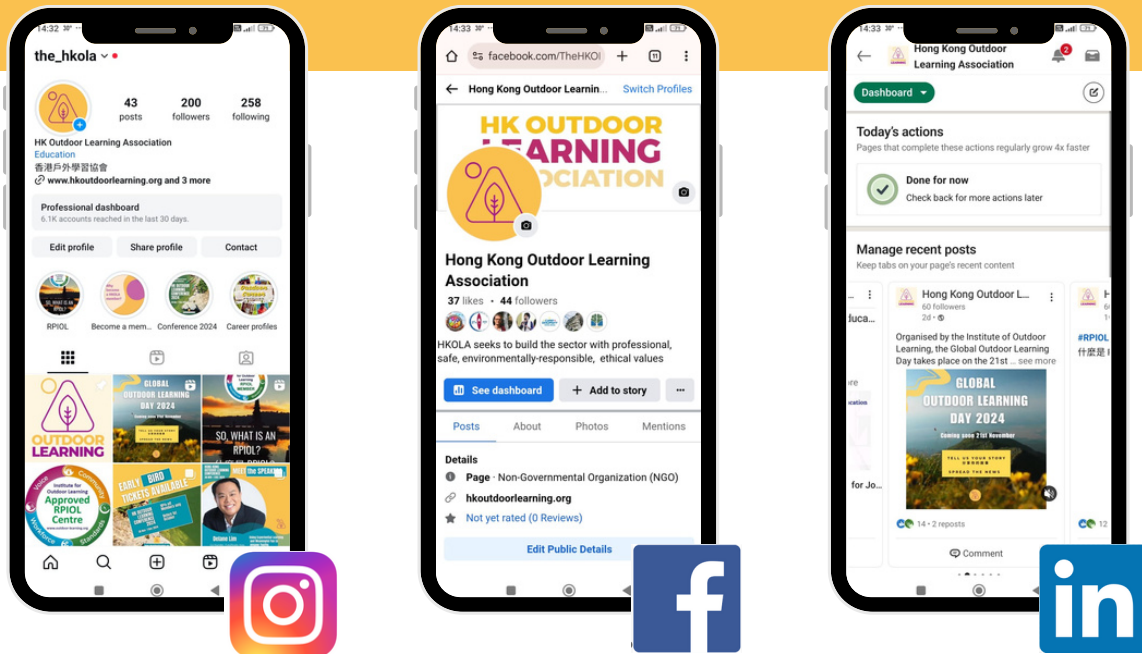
14:32

the_hkola

43 posts
200 followers
258 following

HK Outdoor Learning Association
Education
香港戶外學習協會
www.hkoutdoorlearning.org and 3 more

Professional dashboard
6.1K accounts reached in the last 30 days.

Edit profile
Share profile
Contact

RPIOL
Become a mem...
Conference 2024
Career profiles

OUTDOOR LEARNING
GLOBAL OUTDOOR LEARNING DAY 2024
SO, WHAT IS AN RPIOL?
Institute for Outdoor Learning Approved RPIOL Centre
EARLY BIRD TICKETS AVAILABLE
MEET the SPEAKER

14:33

facebook.com/TheHKOI

Hong Kong Outdoor Learnin...
Switch Profiles

HK OUTDOOR LEARNING ASSOCIATION

Hong Kong Outdoor Learning Association
37 likes • 44 followers

HKOLA seeks to build the sector with professional, safe, environmentally-responsible, ethical values

See dashboard
Add to story
...

Posts
About
Photos
Mentions

Details
Page · Non-Governmental Organization (NGO)
hkoutdoorlearning.org
Not yet rated (0 Reviews)

Edit Public Details

14:33

Hong Kong Outdoor Learning Association

Dashboard

Today's actions
Pages that complete these actions regularly grow 4x faster

Done for now
Check back for more actions later

Manage recent posts
Keep tabs on your page's recent content

Hong Kong Outdoor L...
60 followers
2d

Organised by the Institute of Outdoor Learning, the Global Outdoor Learning Day takes place on the 21st ... see more

GLOBAL OUTDOOR LEARNING DAY 2024
Coming soon 21st November
TELL US YOUR STORY
SPREAD THE NEWS

14 · 2 reposts

Comment

#RPIOL
什麼是
12
for Jo...